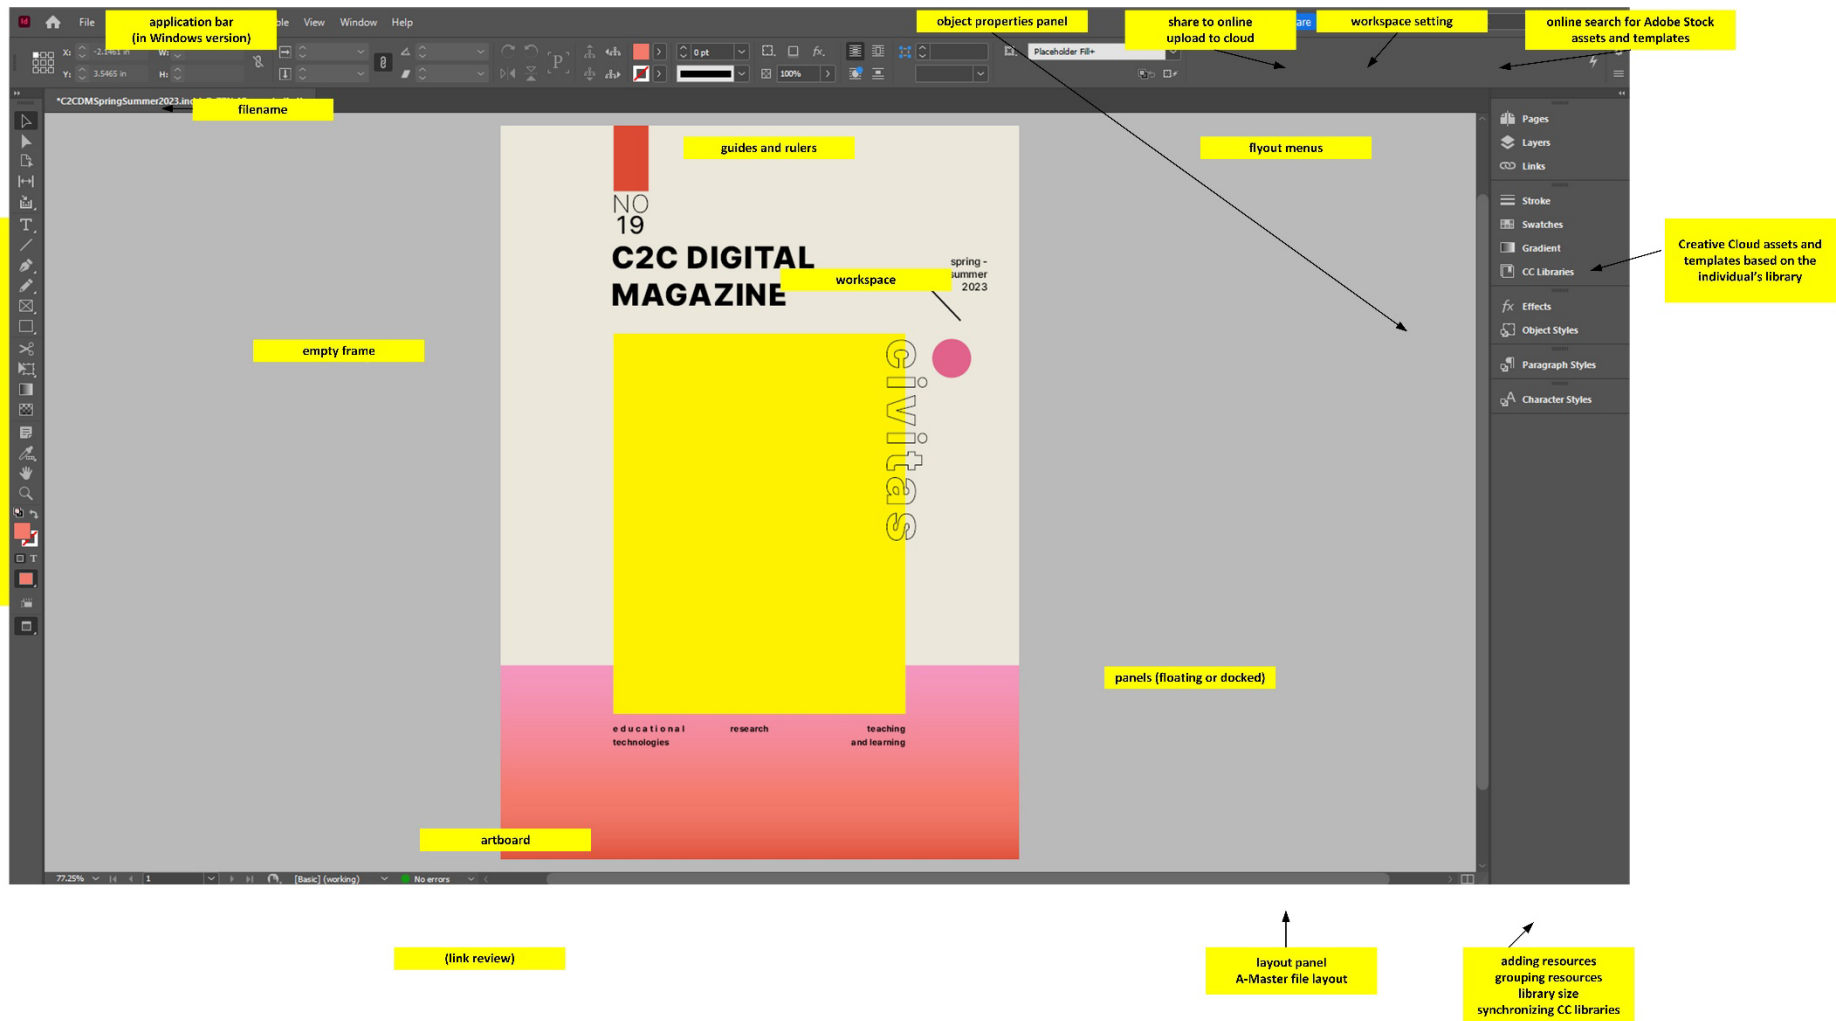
File application bar (in Windows version) ble View Window Help

object properties panel

share to online upload to cloud

are

workspace setting

online search for Adobe Stock assets and templates

X: -2.1461 in W:
Y: 3.5465 in H:

0 pt

100%

Placeholder Fill+

*C2CDMSpringSummer2023.ind

filename

guides and rulers

flyout menus

NO 19

C2C DIGITAL MAGAZINE

workspace

spring - summer 2023

civitas

empty frame

Pages
Layers
Links
Stroke
Swatches
Gradient
CC Libraries
Effects
Object Styles
Paragraph Styles
Character Styles

Creative Cloud assets and templates based on the individual's library

panels (floating or docked)

educational technologies

research

teaching and learning

artboard

77.25% 1 [Basic] (working) No errors

(link review)

layout panel
A-Master file layout

adding resources
grouping resources
library size
synchronizing CC libraries